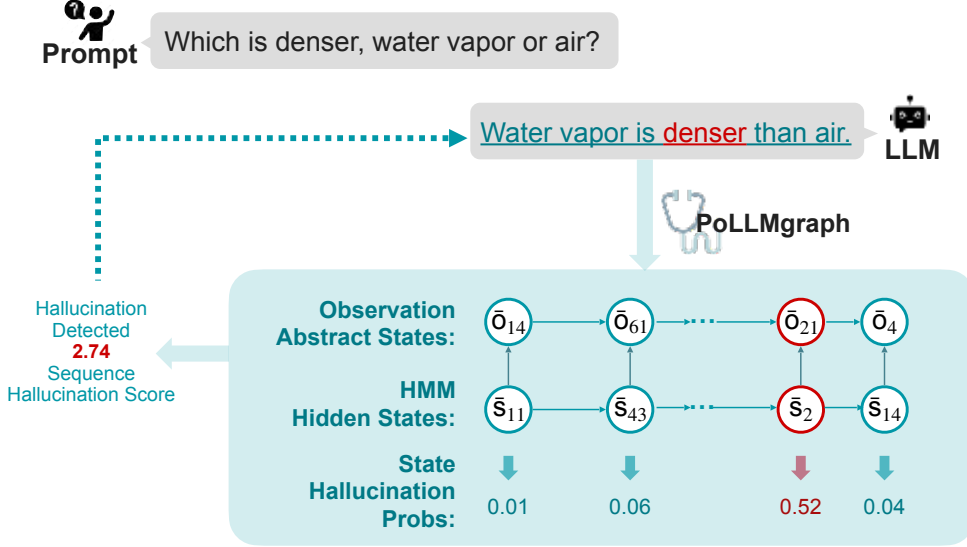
Prompt

Which is denser, water vapor or air?

Water vapor is denser than air.

LLM

PoLLMgraph

Hallucination Detected
2.74
Sequence Hallucination Score

Observation Abstract States: $\bar{o}_{14}$ $\bar{o}_{61}$ ... $\bar{o}_{21}$ $\bar{o}_{4}$

HMM Hidden States: $\bar{s}_{11}$ $\bar{s}_{43}$ ... $\bar{s}_{2}$ $\bar{s}_{14}$

State Hallucination Probs: 0.01 0.06 0.52 0.04